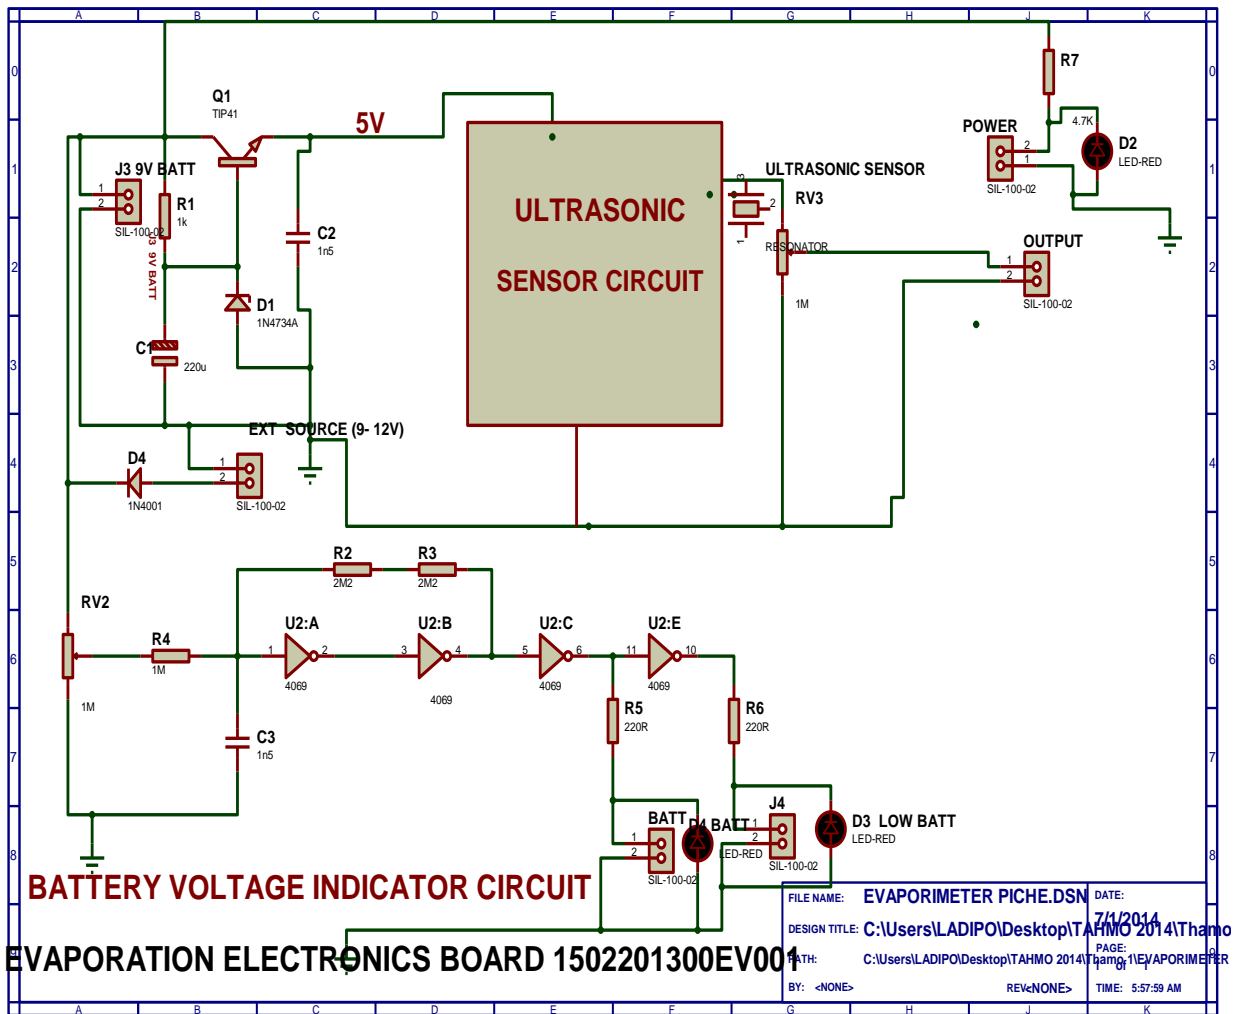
A B C D E F G H J K

0 1 2 3 4 5 6 7 8 9

Q1
TIP41

5V

ULTRASONIC

SENSOR CIRCUIT

R7

4.7K

POWER

D2
LED-RED

J3 9V BATT

1
2

SIL-100-02

R1
1k

J3 9V BATT

C2
1n5

ULTRASONIC SENSOR

RV3

RESONATOR

1M

OUTPUT

1
2

SIL-100-02

D1
1N4734A

C1
220u

EXT SOURCE (9- 12V)

D4
1N4001

1
2

SIL-100-02

R2
2M2

R3
2M2

RV2

R4
1M

1M

U2:A
4069

U2:B
4069

U2:C
4069

U2:E
4069

1 2 3 4 5 6 11 10

C3
1n5

R5
220R

R6
220R

BATT

D4 BATT

LED-RED

J4

D3 LOW BATT
LED-RED

SIL-100-02

SIL-100-02

BATTERY VOLTAGE INDICATOR CIRCUIT

EVAPORATION ELECTRONICS BOARD 1502201300EV001

FILE NAME: EVAPORIMETER PICHE.DSN

DATE: 7/1/2014

DESIGN TITLE: C:\Users\LADIPO\Desktop\TAHMO 2014\Thamo

PAGE: 1 of 1

PATH: C:\Users\LADIPO\Desktop\TAHMO 2014\Thamo 1\EVAPORIMETER

BY: <NONE>

REV: <NONE>

TIME: 5:57:59 AM